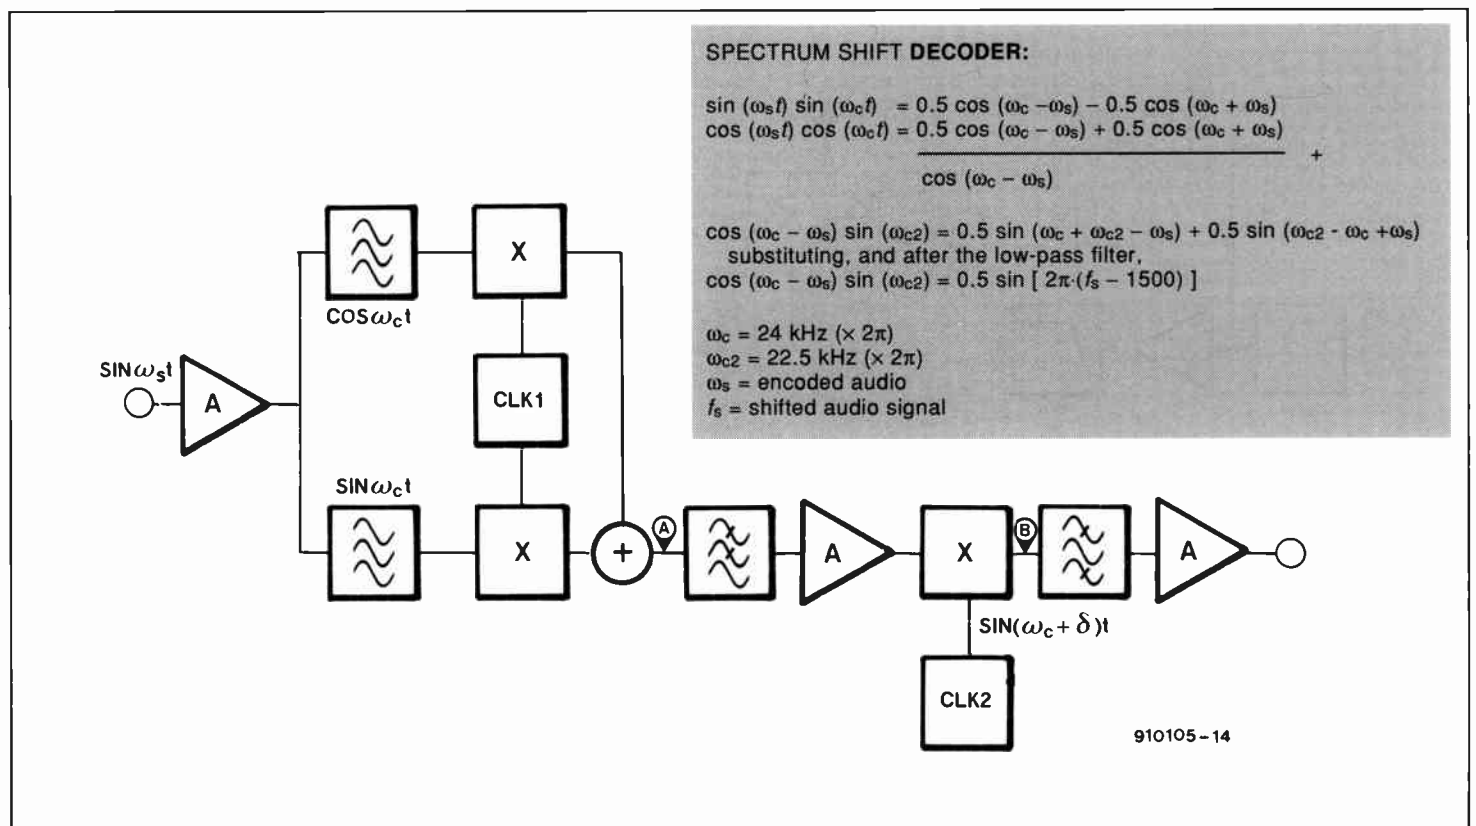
SPECTRUM SHIFT DECODER:

$\sin(\omega_s t)\sin(\omega_c t) = 0.5\cos(\omega_c - \omega_s) - 0.5\cos(\omega_c + \omega_s)$
$\cos(\omega_s t)\cos(\omega_c t) = 0.5\cos(\omega_c - \omega_s) + 0.5\cos(\omega_c + \omega_s)$ +

$\cos(\omega_c - \omega_s)$

$\cos(\omega_c - \omega_s)\sin(\omega_{c2}) = 0.5\sin(\omega_c + \omega_{c2} - \omega_s) + 0.5\sin(\omega_{c2} - \omega_c + \omega_s)$
substituting, and after the low-pass filter,
$\cos(\omega_c - \omega_s)\sin(\omega_{c2}) = 0.5\sin[2\pi\cdot(f_s - 1500)]$

$\omega_c$ = 24 kHz ($\times 2\pi$)
$\omega_{c2}$ = 22.5 kHz ($\times 2\pi$)
$\omega_s$ = encoded audio
$f_s$ = shifted audio signal

$SIN\omega_s t$
A
$COS\omega_c t$
X
CLK1
$SIN\omega_c t$
X
+
A
A
X
B
A
$SIN(\omega_c + \delta)t$
CLK2
910105-14